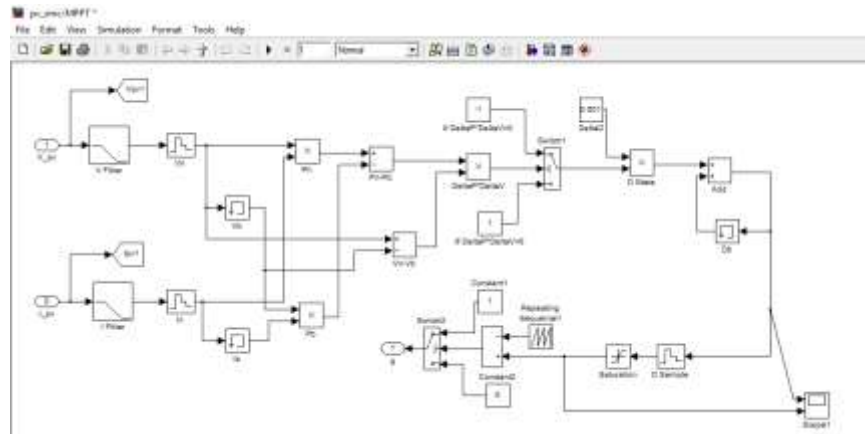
pv_sim/MPPT *
File Edit View Simulation Format Tools Help
Normal

Vin1
1
V_pv
V Filter
Vn
Pn
Pn-Pd
DeltaP*DeltaV
Switch1
D State
Add
Vd
Vn-Vd
Iin1
2
I_pv
I Filter
In
Pd
Id
Dd
1
If DeltaP*DeltaV>0
-1
If DeltaP*DeltaV<0
0.001
Delta2
Constant1
1
Repeating Sequence1
Switch2
1
S
Constant2
0
Saturation
D Sample
Scope1